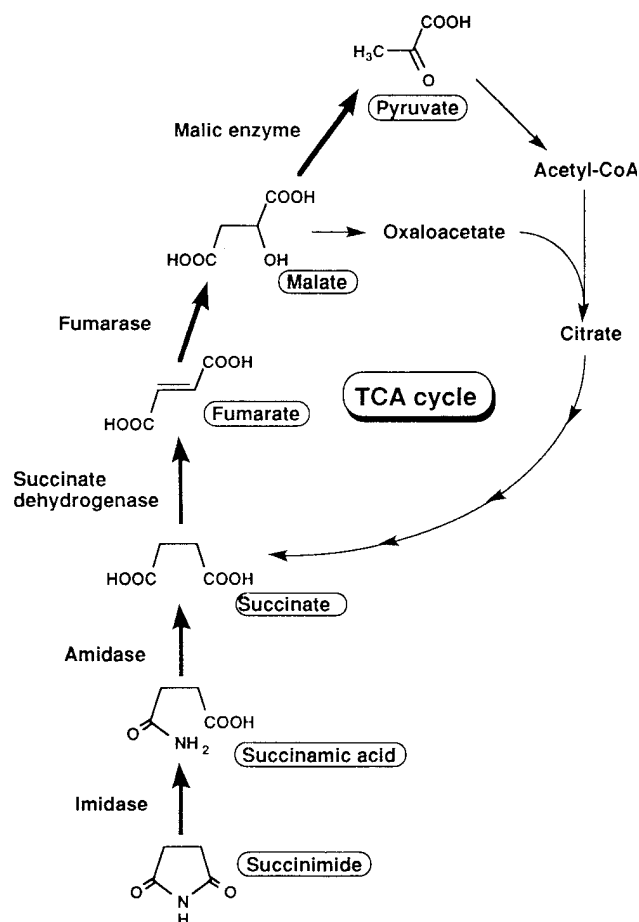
COOH
$H_3C$
O
Pyruvate

Malic enzyme

Acetyl-CoA

COOH
HOOC
OH
Malate

Oxaloacetate

Fumarase

Citrate

COOH
HOOC
Fumarate

TCA cycle

Succinate dehydrogenase

HOOC
COOH
Succinate

Amidase

COOH
O
$NH_2$
Succinamic acid

Imidase

O
O
N
H
Succinimide